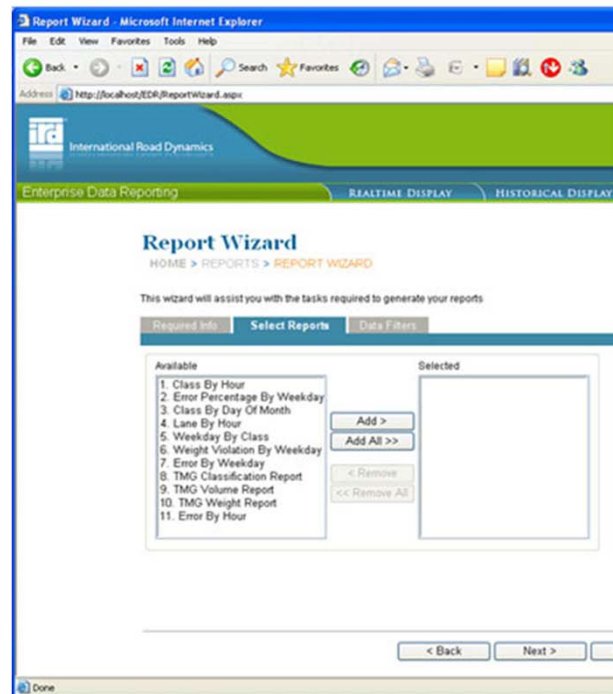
Report Wizard - Microsoft Internet Explorer

File Edit View Favorites Tools Help

Back Search Favorites

Address http://localhost/EDR/ReportWizard.aspx

ird International Road Dynamics

Enterprise Data Reporting

REALTIME DISPLAY HISTORICAL DISPLAY

Report Wizard

HOME > REPORTS > REPORT WIZARD

This wizard will assist you with the tasks required to generate your reports

Required Info Select Reports Data Filters

Available

1. Class By Hour
2. Error Percentage By Weekday
3. Class By Day Of Month
4. Lane By Hour
5. Weekday By Class
6. Weight Violation By Weekday
7. Error By Weekday
8. TMG Classification Report
9. TMG Volume Report
10. TMG Weight Report
11. Error By Hour

Add >

Add All >>

< Remove

<< Remove All

Selected

< Back

Next >

Done